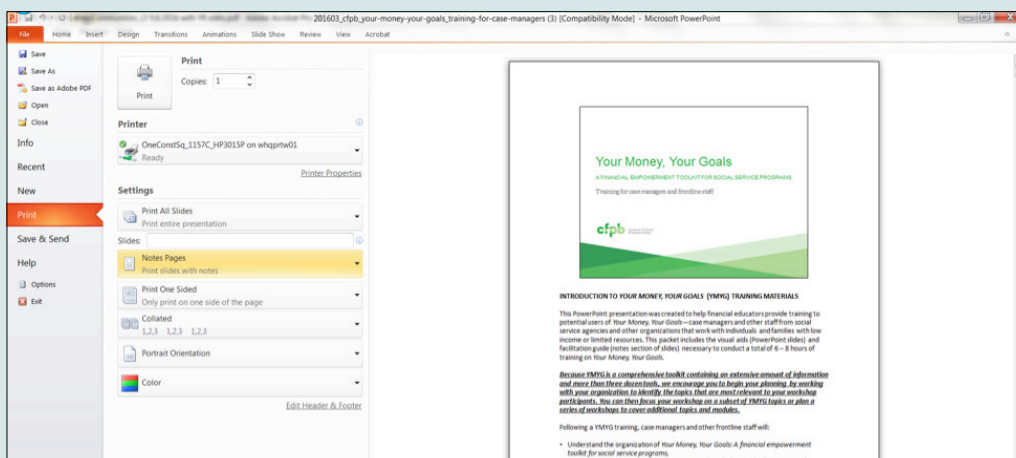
201603_cfpb_your-money-your-goals_training-for-case-managers (3) [Compatibility Mode] - Microsoft PowerPoint

File Home Insert Design Transitions Animations Slide Show Review View Acrobat

Save
Save As
Save as Adobe PDF
Open
Close
Info
Recent
New
Print
Save & Send
Help
Options
Exit

Print
Copies: 1
Print

Printer
OneConstSq_1157C_HP3015P on whqprtw01
Ready
Printer Properties

Settings
Print All Slides
Print entire presentation
Slides:
Notes Pages
Print slides with notes
Print One Sided
Only print on one side of the page
Collated
1,2,3 1,2,3 1,2,3
Portrait Orientation
Color
Edit Header & Footer

Your Money, Your Goals
A FINANCIAL EMPOWERMENT TOOLKIT FOR SOCIAL SERVICE PROGRAMS
Training for case managers and frontline staff
cfpb

INTRODUCTION TO YOUR MONEY, YOUR GOALS (YMYG) TRAINING MATERIALS

This PowerPoint presentation was created to help financial educators provide training to potential users of Your Money, Your Goals—case managers and other staff from social service agencies and other organizations that work with individuals and families with low income or limited resources. This packet includes the visual aids (PowerPoint slides) and facilitation guide (notes section of slides) necessary to conduct a total of 6 – 8 hours of training on Your Money, Your Goals.

Because YMYG is a comprehensive toolkit containing an extensive amount of information and more than three dozen tools, we encourage you to begin your planning by working with your organization to identify the topics that are most relevant to your workshop participants. You can then focus your workshop on a subset of YMYG topics or plan a series of workshops to cover additional topics and modules.

Following a YMYG training, case managers and other frontline staff will:

• Understand the organization of Your Money, Your Goals: A financial empowerment toolkit for social service programs.